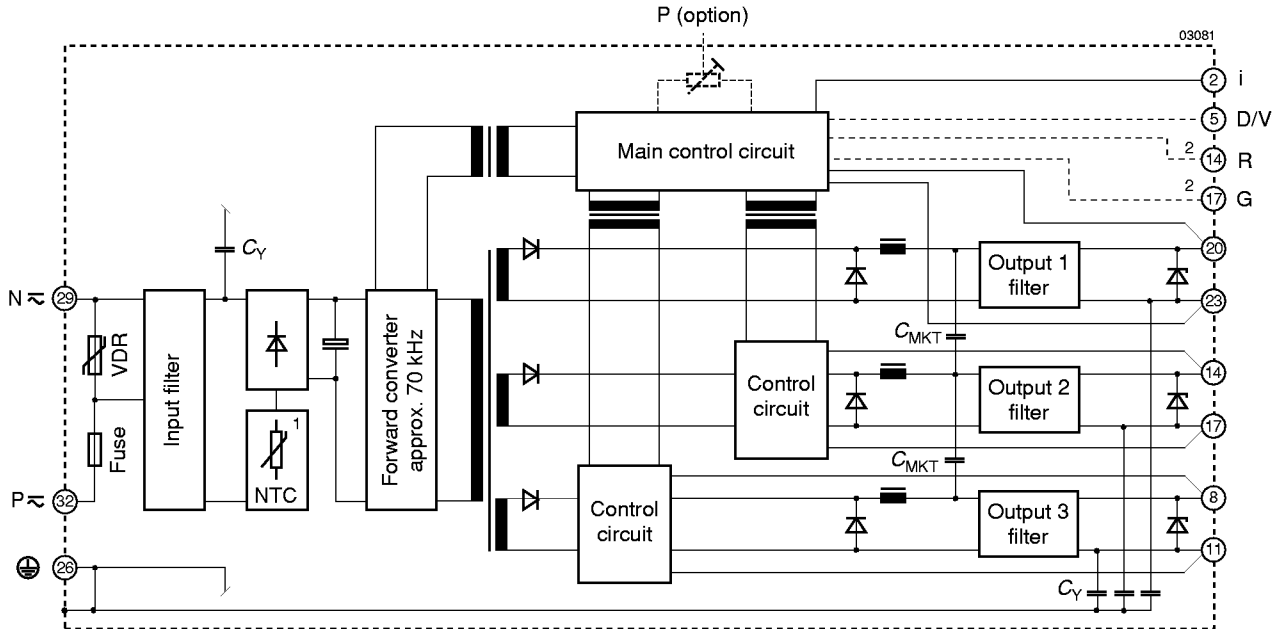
P (option)

03081

2 i
5 D/V
2 14 R
2 17 G

Main control circuit

$C_Y$

N ~ 29
P ~ 32
26

VDR
Fuse
Input filter
1
NTC
Forward converter approx. 70 kHz

20
23
14
17
8
11

Output 1 filter
Output 2 filter
Output 3 filter

$C_{MKT}$
$C_{MKT}$

Control circuit
Control circuit

$C_Y$